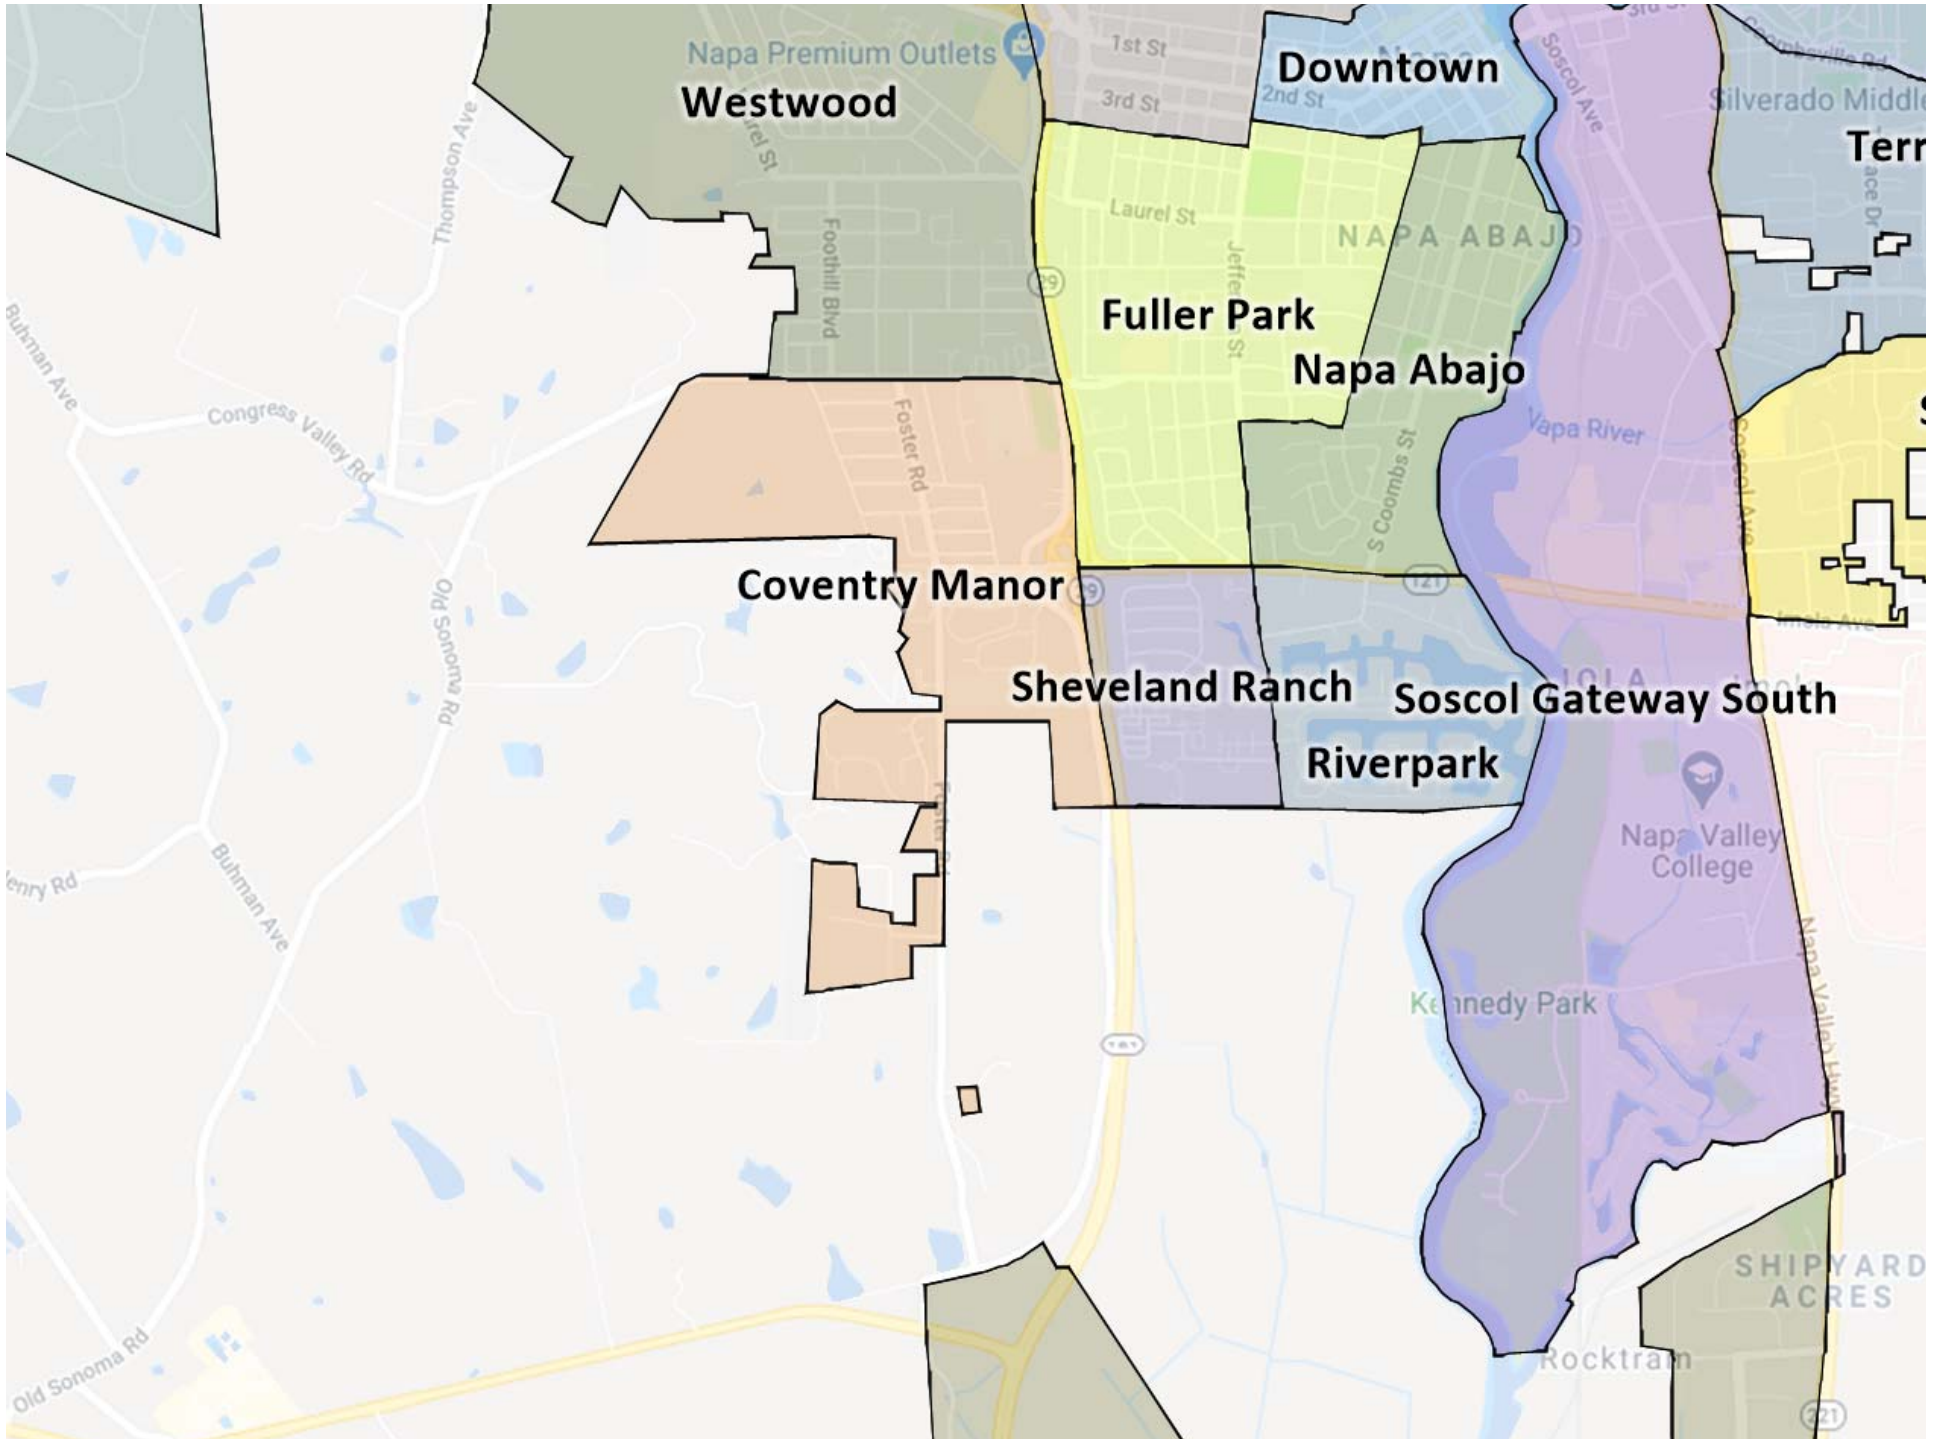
Napa Premium Outlets
Westwood
1st St
3rd St
Downtown
2nd St
Soscol Ave
Silverado Middle
Terr
Thompson Ave
Laurel St
Foothill Blvd
Laurel St
NAPA ABAJO
29
Fuller Park
Jefferson St
Napa Abajo
Buhman Ave
Congress Valley Rd
Foster Rd
Napa River
S Coombs St
Soscol Ave
Old Sonoma Rd
Coventry Manor
29
121
Imola Ave
Sheveland Ranch
IMOLA
Soscol Gateway South
Riverpark
Napa Valley College
Henry Rd
Buhman Ave
Kennedy Park
Napa Valley
SHIPYARD ACRES
Old Sonoma Rd
Rocktram
221